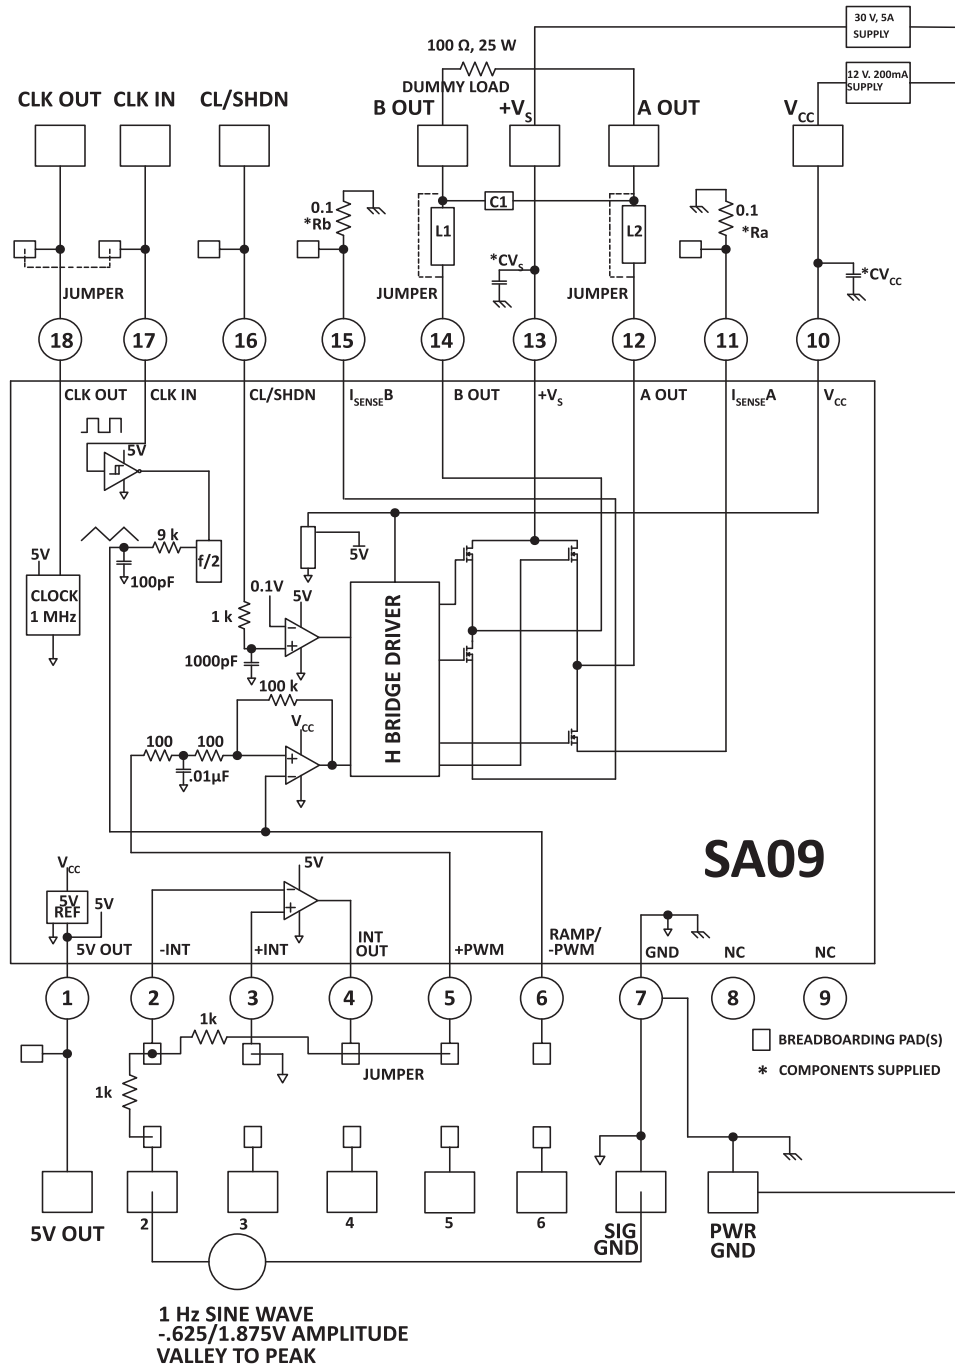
30 V, 5A SUPPLY

12 V, 200mA SUPPLY

100 Ω, 25 W
DUMMY LOAD

CLK OUT CLK IN CL/SHDN B OUT +$V_S$ A OUT $V_{CC}$

0.1
*Rb

C1

L1

L2

0.1
*Ra

*$CV_S$

*$CV_{CC}$

JUMPER JUMPER JUMPER

18 17 16 15 14 13 12 11 10

CLK OUT CLK IN CL/SHDN $I_{SENSE}B$ B OUT +$V_S$ A OUT $I_{SENSE}A$ $V_{CC}$

5V

9 k

f/2

100pF

5V

CLOCK 1 MHz

5V

0.1V

5V

1 k

1000pF

H BRIDGE DRIVER

100 k

$V_{CC}$

100 100

.01µF

SA09

$V_{CC}$

5V

5V REF

5V

5V OUT -INT +INT INT OUT +PWM RAMP/ -PWM GND NC NC

1 2 3 4 5 6 7 8 9

1k

1k

JUMPER

BREADBOARDING PAD(S)

* COMPONENTS SUPPLIED

5V OUT 2 3 4 5 6 SIG GND PWR GND

1 Hz SINE WAVE
-.625/1.875V AMPLITUDE
VALLEY TO PEAK